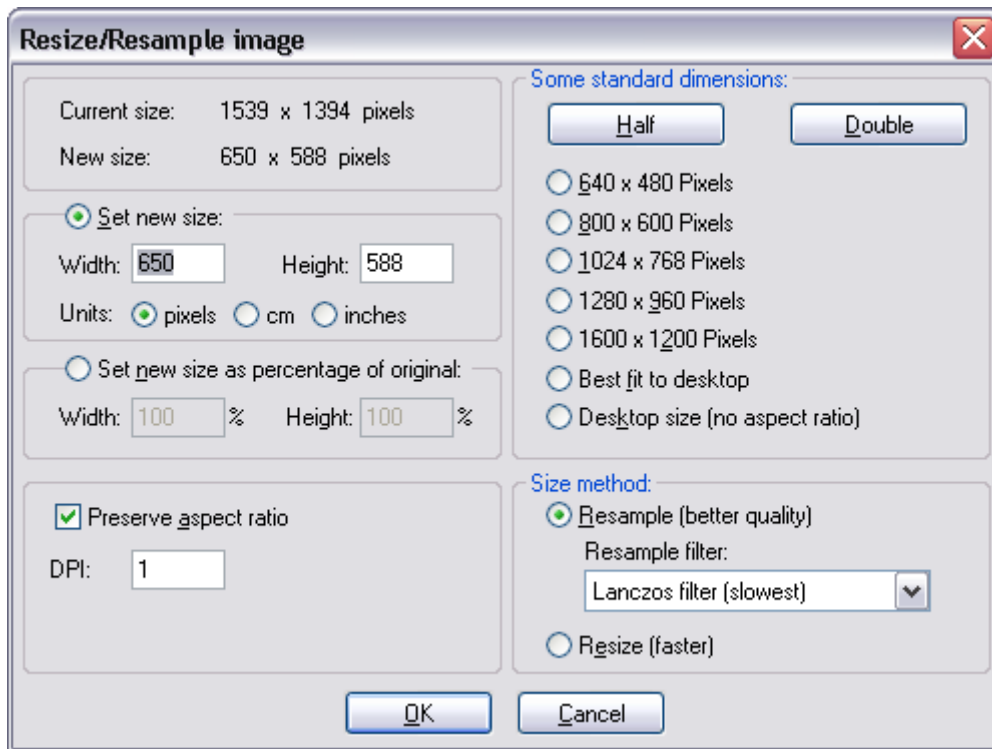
Resize/Resample image

Current size: 1539 x 1394 pixels
New size: 650 x 588 pixels

Set new size:
Width: 650 Height: 588
Units: pixels cm inches

Set new size as percentage of original:
Width: 100 % Height: 100 %

Preserve aspect ratio
DPI: 1

Some standard dimensions:
Half
Double
640 x 480 Pixels
800 x 600 Pixels
1024 x 768 Pixels
1280 x 960 Pixels
1600 x 1200 Pixels
Best fit to desktop
Desktop size (no aspect ratio)

Size method:
Resample (better quality)
Resample filter:
Lanczos filter (slowest)
Resize (faster)

OK
Cancel